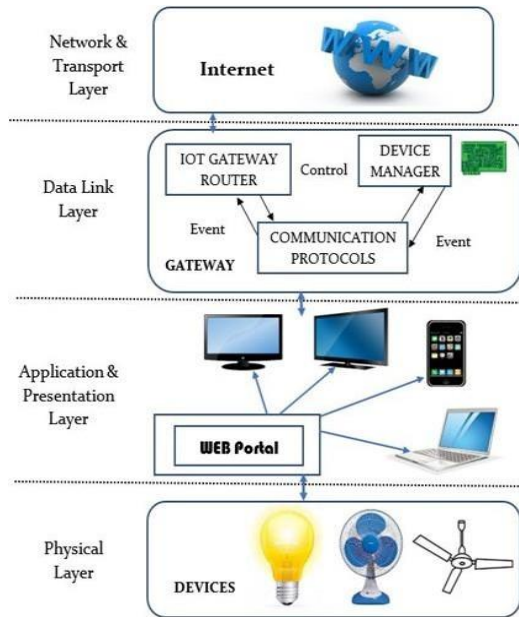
Network & Transport Layer

Internet

WWW

Data Link Layer

IOT GATEWAY ROUTER

Control

DEVICE MANAGER

Event

COMMUNICATION PROTOCOLS

Event

GATEWAY

Application & Presentation Layer

WEB Portal

Physical Layer

DEVICES